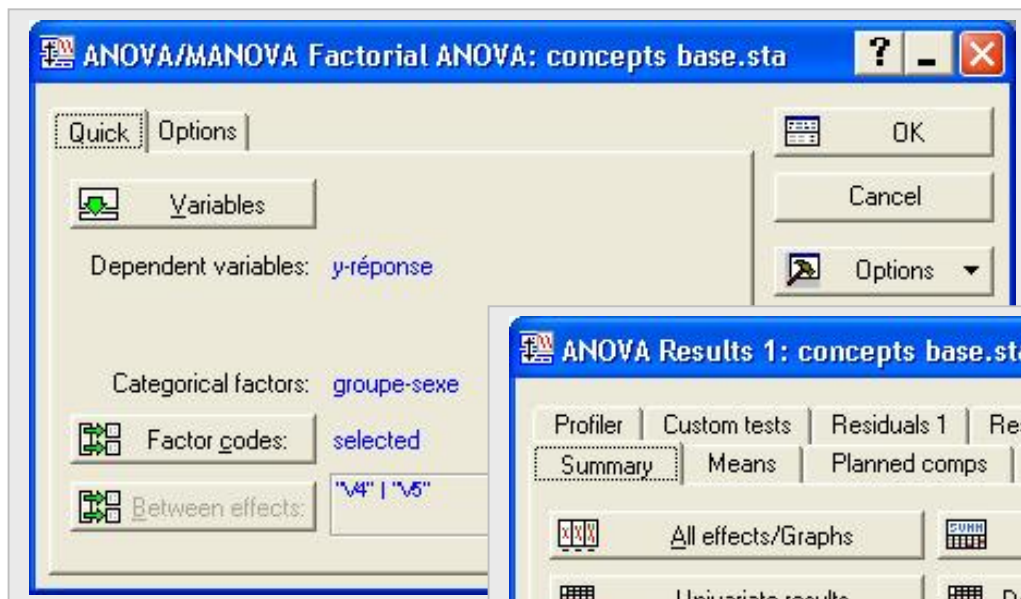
ANOVA/MANOVA Factorial ANOVA: concepts base.sta

?

Quick | Options

OK

Cancel

Options

Variables

Dependent variables: y-réponse

Categorical factors: groupe-sexe

Factor codes: selected

Between effects: "V4" | "V5"

ANOVA Results 1: concepts base.sta

Profiler | Custom tests | Residuals 1 | Re

Summary | Means | Planned comps

All effects/Graphs

Univariate results

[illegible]